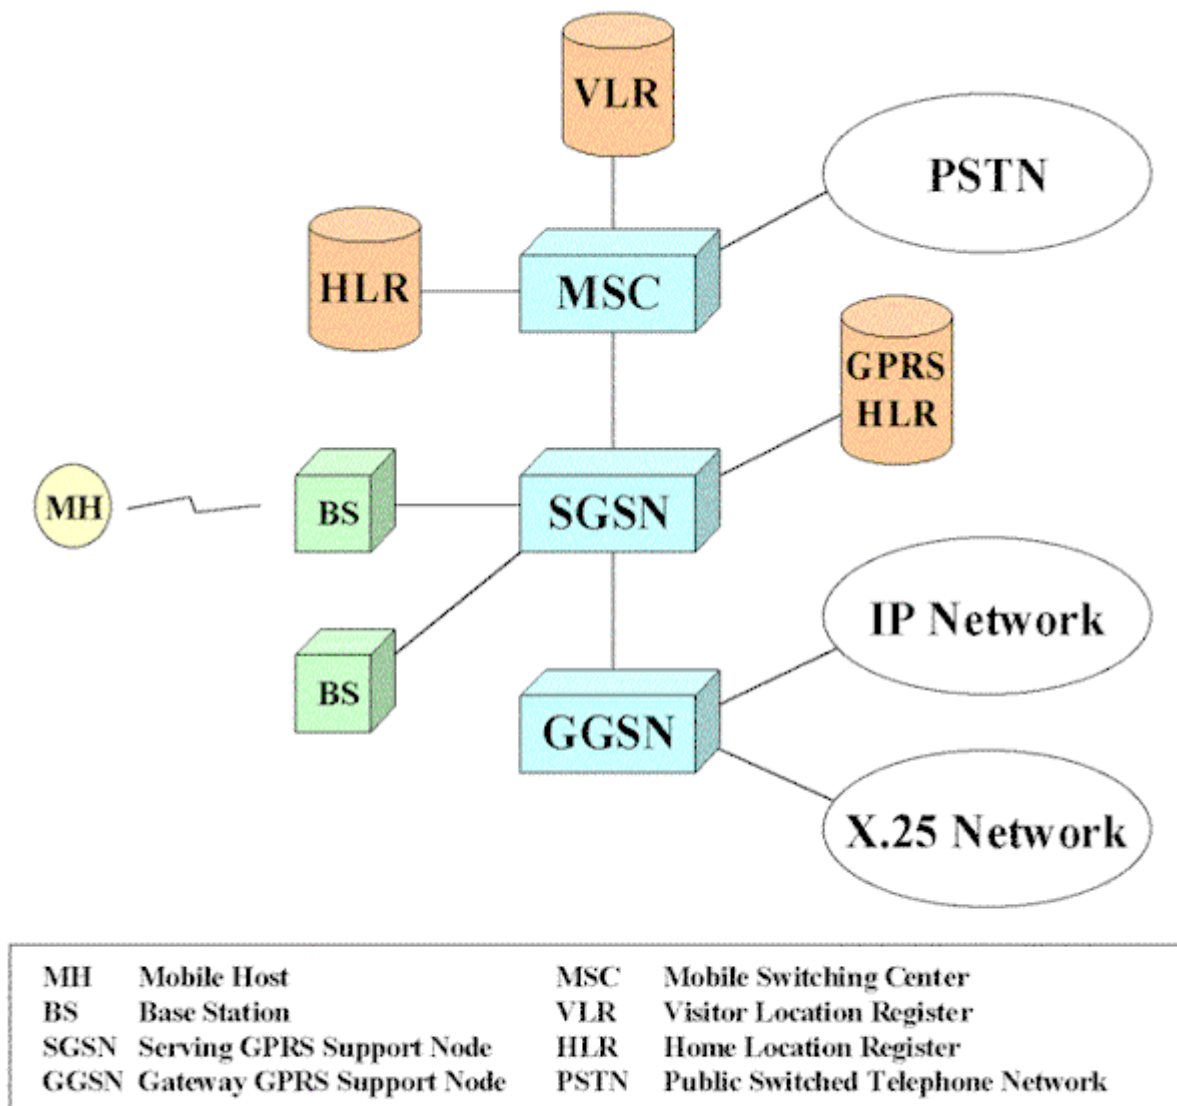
VLR

PSTN

HLR

MSC

GPRS HLR

MH

BS

SGSN

BS

IP Network

GGSN

X.25 Network

| | | | |
|---|---|---|---|
| MH | Mobile Host | MSC | Mobile Switching Center |
| BS | Base Station | VLR | Visitor Location Register |
| SGSN | Serving GPRS Support Node | HLR | Home Location Register |
| GGSN | Gateway GPRS Support Node | PSTN | Public Switched Telephone Network |